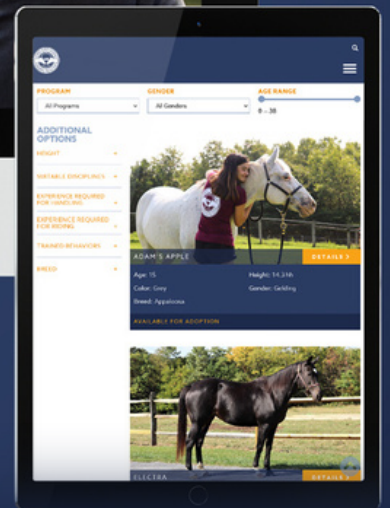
PROGRAM
All Programs

GENDER
All Genders

AGE RANGE
0 – 38

ADDITIONAL OPTIONS

HEIGHT +

SUITABLE DISCIPLINES +

EXPERIENCE REQUIRED FOR HANDLING +

EXPERIENCE REQUIRED FOR RIDING +

TRAINED BEHAVIORS +

BREED +

ADAM'S APPLE

DETAILS >

Age: 15

Height: 14.3hh

Color: Grey

Gender: Gelding

Breed: Appaloosa

AVAILABLE FOR ADOPTION

ELECTRA

DETAILS >